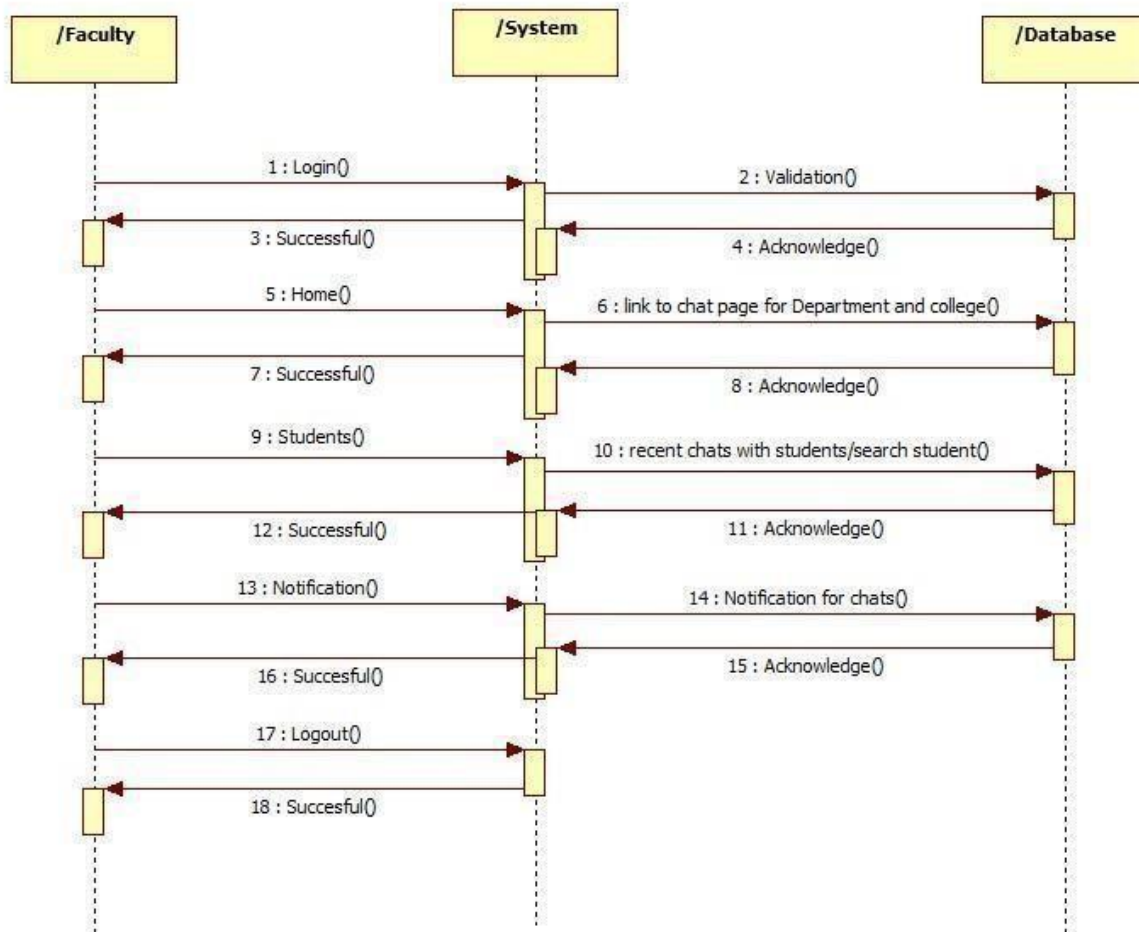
/Faculty

/System

/Database

1 : Login()

2 : Validation()

3 : Successful()

4 : Acknowledge()

5 : Home()

6 : link to chat page for Department and college()

7 : Successful()

8 : Acknowledge()

9 : Students()

10 : recent chats with students/search student()

12 : Successful()

11 : Acknowledge()

13 : Notification()

14 : Notification for chats()

16 : Succesful()

15 : Acknowledge()

17 : Logout()

18 : Succesful()